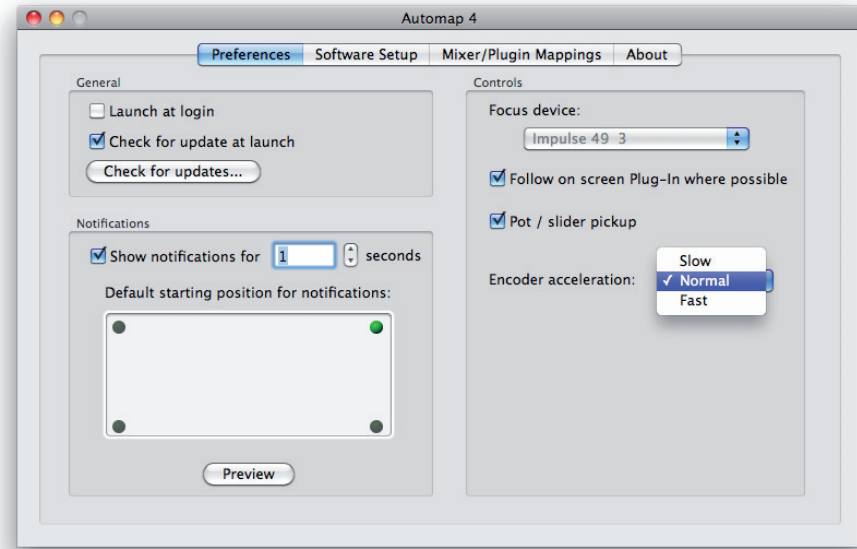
Automap 4

Preferences | Software Setup | Mixer/Plugin Mappings | About

General

Launch at login

Check for update at launch

Check for updates...

Notifications

Show notifications for 1 seconds

Default starting position for notifications:

Preview

Controls

Focus device:

Impulse 49 3

Follow on screen Plug-In where possible

Pot / slider pickup

Encoder acceleration:

Slow

✓ Normal

Fast